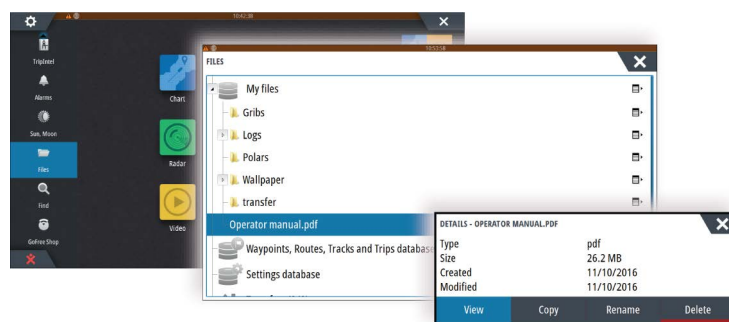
10:42:38

TripIntel
Alarms
Sun, Moon
Files
Find
GoFree Shop

Chart
Radar
Video

10:57:58
FILES
My files
Gribs
Logs
Polars
Wallpaper
transfer
Operator manual.pdf
Waypoints, Routes, Tracks and Trips databas
Settings database

DETAILS - OPERATOR MANUAL.PDF

| | |
|---|---|
| Type | pdf |
| Size | 26.2 MB |
| Created | 11/10/2016 |
| Modified | 11/10/2016 |

View
Copy
Rename
Delete